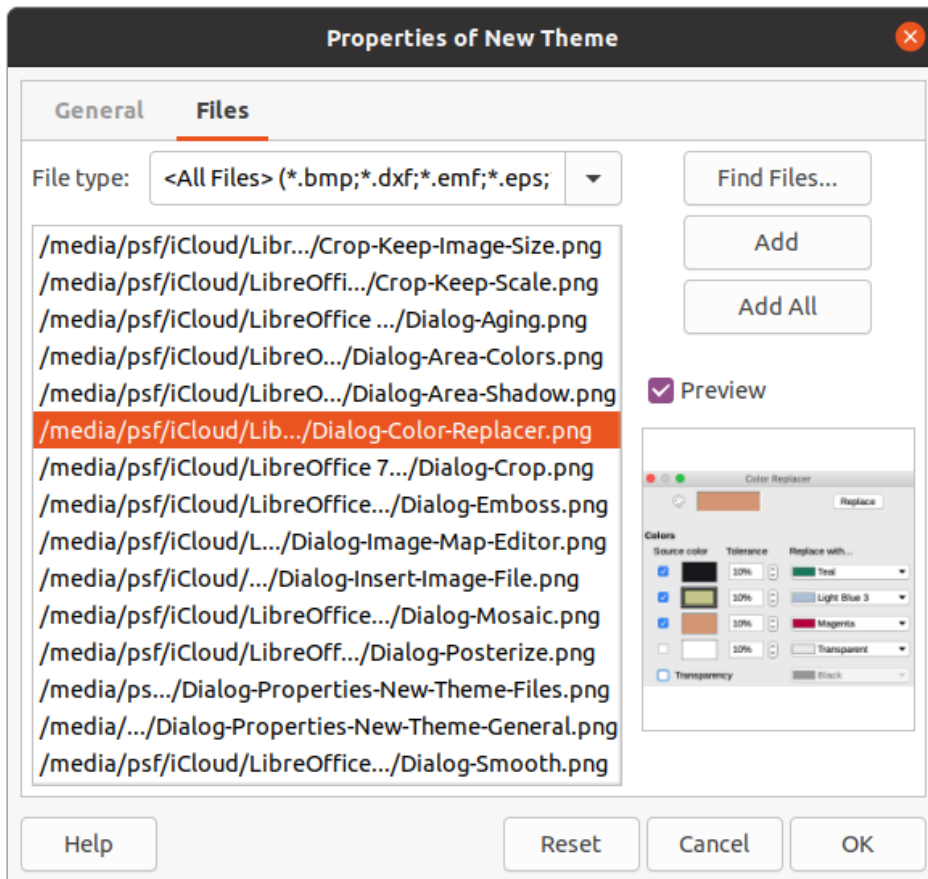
Properties of New Theme

General
Files

File type: <All Files> (*.bmp;*.dxf;*.emf;*.eps;

Find Files...
Add
Add All

/media/psf/iCloud/Libr.../Crop-Keep-Image-Size.png
/media/psf/iCloud/LibreOffi.../Crop-Keep-Scale.png
/media/psf/iCloud/LibreOffice .../Dialog-Aging.png
/media/psf/iCloud/LibreO.../Dialog-Area-Colors.png
/media/psf/iCloud/LibreO.../Dialog-Area-Shadow.png
/media/psf/iCloud/Lib.../Dialog-Color-Replacer.png
/media/psf/iCloud/LibreOffice 7.../Dialog-Crop.png
/media/psf/iCloud/LibreOffice.../Dialog-Emboss.png
/media/psf/iCloud/L.../Dialog-Image-Map-Editor.png
/media/psf/iCloud/.../Dialog-Insert-Image-File.png
/media/psf/iCloud/LibreOffice.../Dialog-Mosaic.png
/media/psf/iCloud/LibreOff.../Dialog-Posterize.png
/media/ps.../Dialog-Properties-New-Theme-Files.png
/media/.../Dialog-Properties-New-Theme-General.png
/media/psf/iCloud/LibreOffice.../Dialog-Smooth.png

Preview

Color Replacer
Replace
Colors
Source color Tolerance Replace with...
10% Teal
10% Light Blue 3
10% Magenta
10% Transparent
Transparency Black

Help
Reset
Cancel
OK